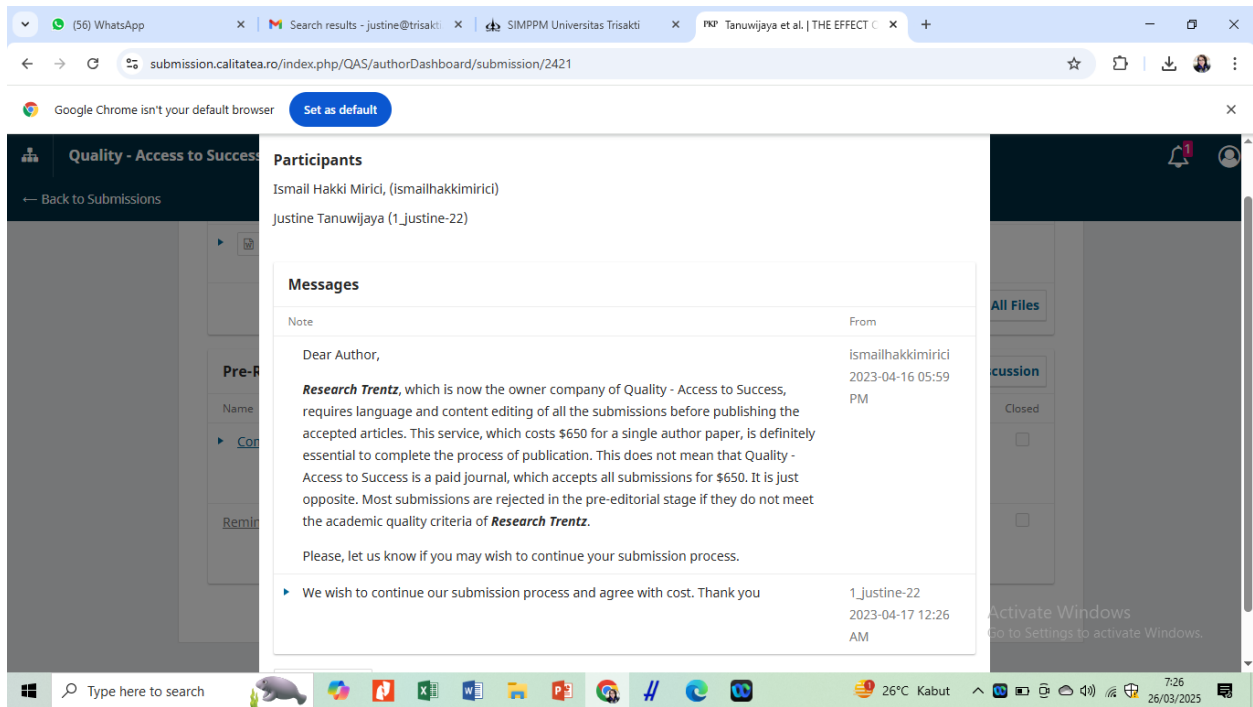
(56) WhatsApp
Search results - justine@trisakti
SIMPPM Universitas Trisakti
Tanuwijaya et al. | THE EFFECT C
submission.calitatea.ro/index.php/QAS/authorDashboard/submission/2421
Google Chrome isn't your default browser
Set as default

Quality - Access to Success
← Back to Submissions

Participants
Ismail Hakki Mirici, (ismailhakkimirici)
Justine Tanuwijaya (1_justine-22)

Messages

| Note | From |
|---|---|
| Dear Author, **Research Trentz**, which is now the owner company of Quality - Access to Success, requires language and content editing of all the submissions before publishing the accepted articles. This service, which costs $650 for a single author paper, is definitely essential to complete the process of publication. This does not mean that Quality - Access to Success is a paid journal, which accepts all submissions for $650. It is just opposite. Most submissions are rejected in the pre-editorial stage if they do not meet the academic quality criteria of **Research Trentz**. Please, let us know if you may wish to continue your submission process. | ismailhakkimirici 2023-04-16 05:59 PM |
| We wish to continue our submission process and agree with cost. Thank you | 1_justine-22 2023-04-17 12:26 AM |

All Files
Pre-R
Name
Con
Remin
cussion
Closed

Activate Windows
Go to Settings to activate Windows.

Type here to search
26°C Kabut
7:26
26/03/2025